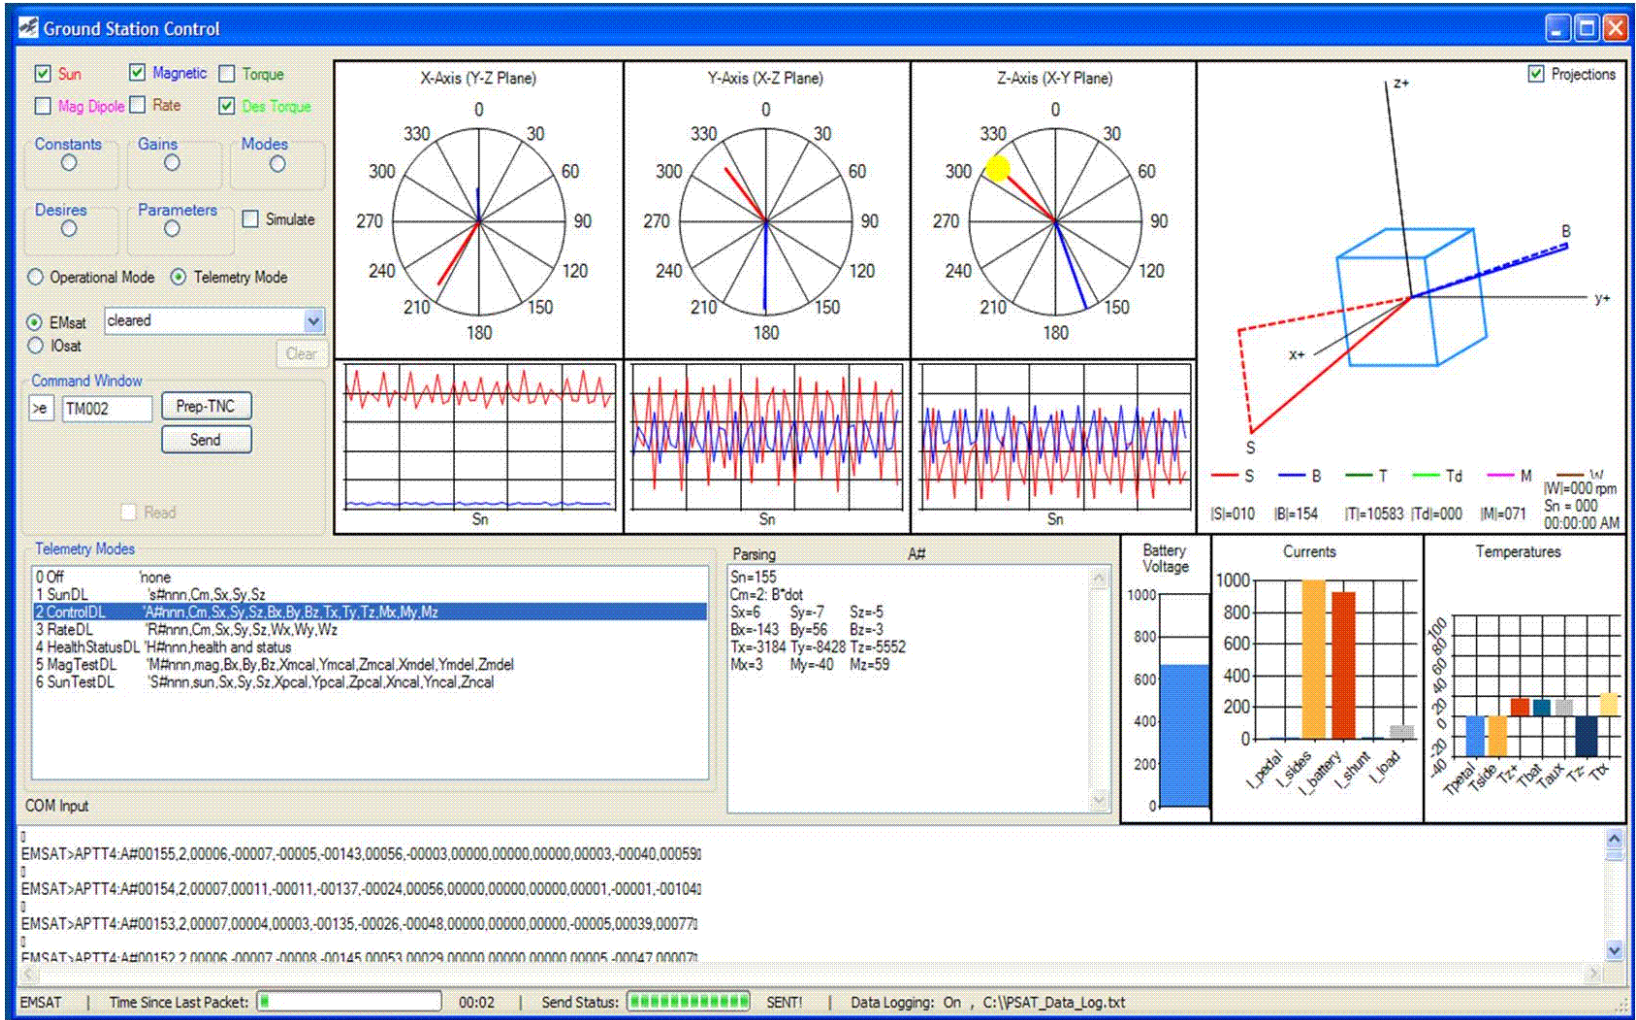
Ground Station Control

Sun Magnetic Torque
Mag Dipole Rate Des Torque

Constants Gains Modes

Desires Parameters Simulate

Operational Mode Telemetry Mode

EMsat cleared
IOsat Clear

Command Window
>e TM002 Prep-TNC
Send

Read

X-Axis (Y-Z Plane)
0 30 60 90 120 150 180 210 240 270 300 330
Sn

Y-Axis (X-Z Plane)
0 30 60 90 120 150 180 210 240 270 300 330
Sn

Z-Axis (X-Y Plane)
0 30 60 90 120 150 180 210 240 270 300 330
Sn

Projections
z+
B
y+
x+
S

S B T Td M W
|S|=010 |B|=154 |T|=10583 |Td|=000 |M|=071 |W|=000 rpm
Sn = 000
00:00:00 AM

Telemetry Modes
| | |
|---|---|
| 0 Off | 'none |
| 1 SunDL | 's#nnn,Cm,Sx,Sy,Sz |
| 2 ControlDL | 'A#nnn,Cm,Sx,Sy,Sz,Bx,By,Bz,Tx,Ty,Tz,Mx,My,Mz |
| 3 RateDL | 'R#nnn,Cm,Sx,Sy,Sz,Wx,Wy,Wz |
| 4 HealthStatusDL | 'H#nnn,health and status |
| 5 MagTestDL | 'M#nnn,mag,Bx,By,Bz,Xmcal,Ymcal,Zmcal,Xmdel,Ymdel,Zmdel |
| 6 SunTestDL | 'S#nnn,sun,Sx,Sy,Sz,Xpcal,Ypcal,Zpcal,Xncal,Yncal,Zncal |

Parsing A#
Sn=155
Cm=2: B*dot
Sx=6 Sy=-7 Sz=-5
Bx=-143 By=56 Bz=-3
Tx=-3184 Ty=-8428 Tz=-5552
Mx=3 My=-40 Mz=59

Battery Voltage
1000 800 600 400 200 0

Currents
1000 800 600 400 200 0
I_pedal I_sides I_battery I_shunt I_load

Temperatures
100 80 60 40 20 0 -20 -40
Tpetal Tside Tz+ Tbat Taux Tz- Ttx

COM Input
EMSAT>APTT4:A#00155,2,00006,-00007,-00005,-00143,00056,-00003,00000,00000,00000,00003,-00040,00059
EMSAT>APTT4:A#00154,2,00007,00011,-00011,-00137,-00024,00056,00000,00000,00000,00001,-00001,-00104
EMSAT>APTT4:A#00153,2,00007,00004,00003,-00135,-00026,-00048,00000,00000,00000,-00005,00039,00077
EMSAT>APTT4:A#00152,2,00006,-00007,-00008,-00145,00053,00029,00000,00000,00000,00005,-00047,00007

EMSAT | Time Since Last Packet: 00:02 | Send Status: SENT! | Data Logging: On , C:\\PSAT_Data_Log.txt